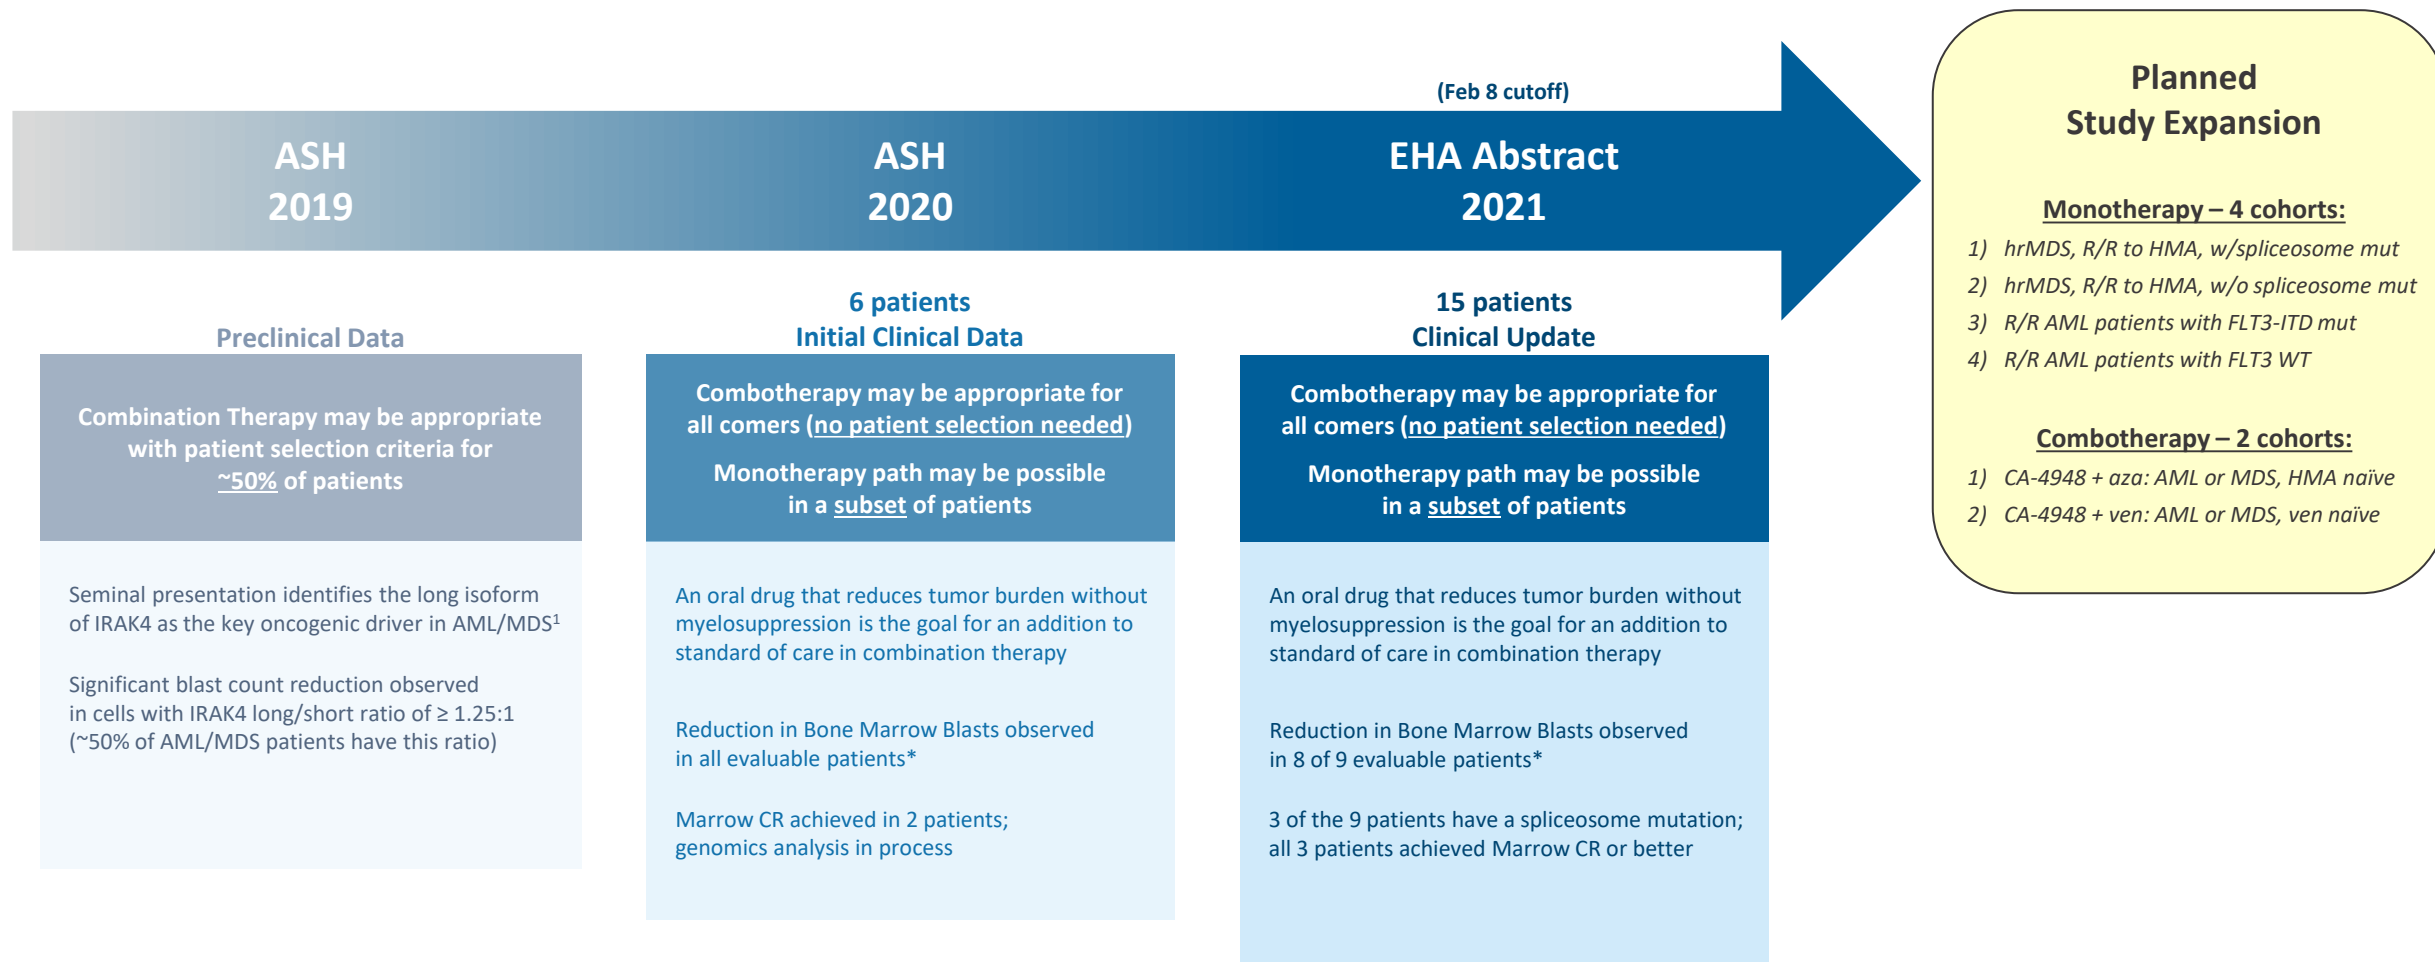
(Feb 8 cutoff)

ASH 2019

ASH 2020

EHA Abstract 2021

Preclinical Data

Combination Therapy may be appropriate with patient selection criteria for ~50% of patients

Seminal presentation identifies the long isoform of IRAK4 as the key oncogenic driver in AML/MDS$^1$

Significant blast count reduction observed in cells with IRAK4 long/short ratio of ≥ 1.25:1 (~50% of AML/MDS patients have this ratio)

6 patients
Initial Clinical Data

Combotherapy may be appropriate for all comers (no patient selection needed)

Monotherapy path may be possible in a subset of patients

An oral drug that reduces tumor burden without myelosuppression is the goal for an addition to standard of care in combination therapy

Reduction in Bone Marrow Blasts observed in all evaluable patients*

Marrow CR achieved in 2 patients; genomics analysis in process

15 patients
Clinical Update

Combotherapy may be appropriate for all comers (no patient selection needed)

Monotherapy path may be possible in a subset of patients

An oral drug that reduces tumor burden without myelosuppression is the goal for an addition to standard of care in combination therapy

Reduction in Bone Marrow Blasts observed in 8 of 9 evaluable patients*

3 of the 9 patients have a spliceosome mutation; all 3 patients achieved Marrow CR or better

Planned Study Expansion

Monotherapy – 4 cohorts:
1) hrMDS, R/R to HMA, w/spliceosome mut
2) hrMDS, R/R to HMA, w/o spliceosome mut
3) R/R AML patients with FLT3-ITD mut
4) R/R AML patients with FLT3 WT

Combotherapy – 2 cohorts:
1) CA-4948 + aza: AML or MDS, HMA naïve
2) CA-4948 + ven: AML or MDS, ven naïve